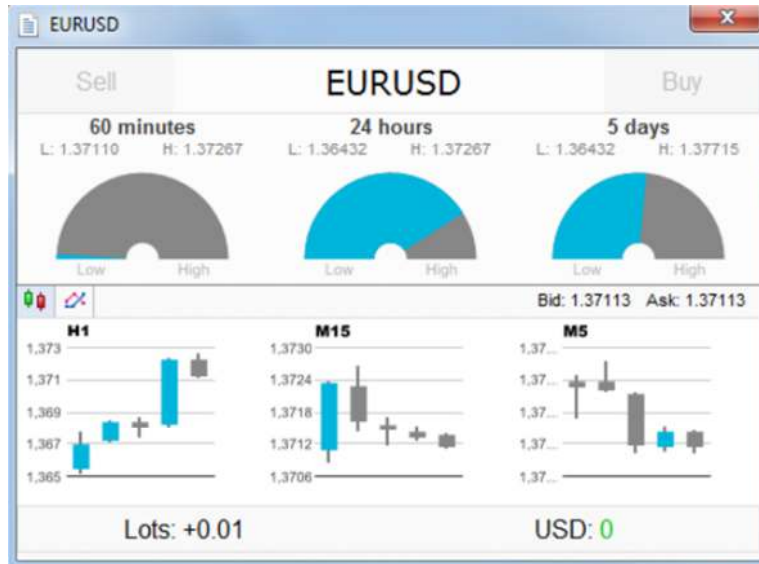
EURUSD

Sell EURUSD Buy

60 minutes
L: 1.37110 H: 1.37267
Low High

24 hours
L: 1.36432 H: 1.37267
Low High

5 days
L: 1.36432 H: 1.37715
Low High

Bid: 1.37113 Ask: 1.37113

H1
1,373
1,371
1,369
1,367
1,365

M15
1,3730
1,3724
1,3718
1,3712
1,3706

M5
1,37...
1,37...
1,37...
1,37...
1,37...

Lots: +0.01 USD: 0